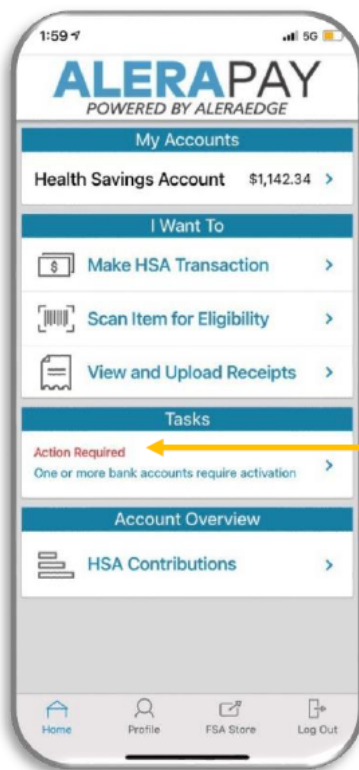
1:59

5G

ALERAPAY
POWERED BY ALERAEDGE

My Accounts

Health Savings Account $1,142.34 >

I Want To

$ Make HSA Transaction >

Scan Item for Eligibility >

View and Upload Receipts >

Tasks

Action Required
One or more bank accounts require activation >

Account Overview

HSA Contributions >

Home Profile FSA Store Log Out